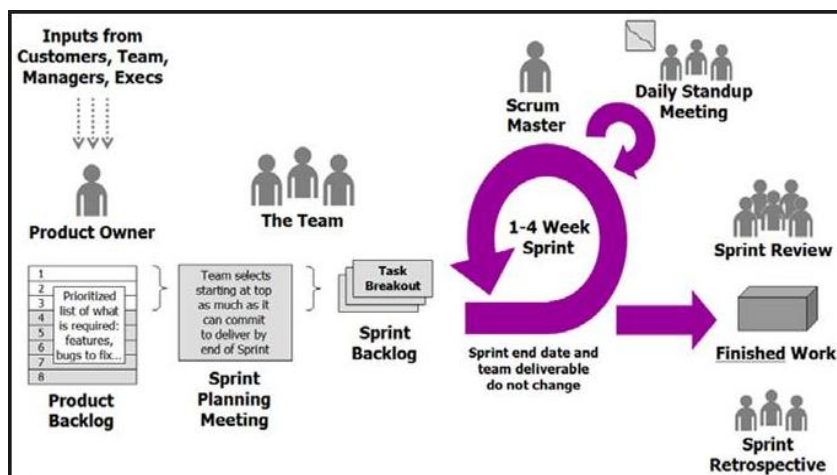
Inputs from Customers, Team, Managers, Execs

Product Owner

1
2
3
4
5
6
7
8

Prioritized list of what is required: features, bugs to fix...

Product Backlog

The Team

Team selects starting at top as much as it can commit to deliver by end of Sprint

Sprint Planning Meeting

Task Breakout

Sprint Backlog

Scrum Master

Daily Standup Meeting

1-4 Week Sprint

Sprint end date and team deliverable do not change

Sprint Review

Finished Work

Sprint Retrospective